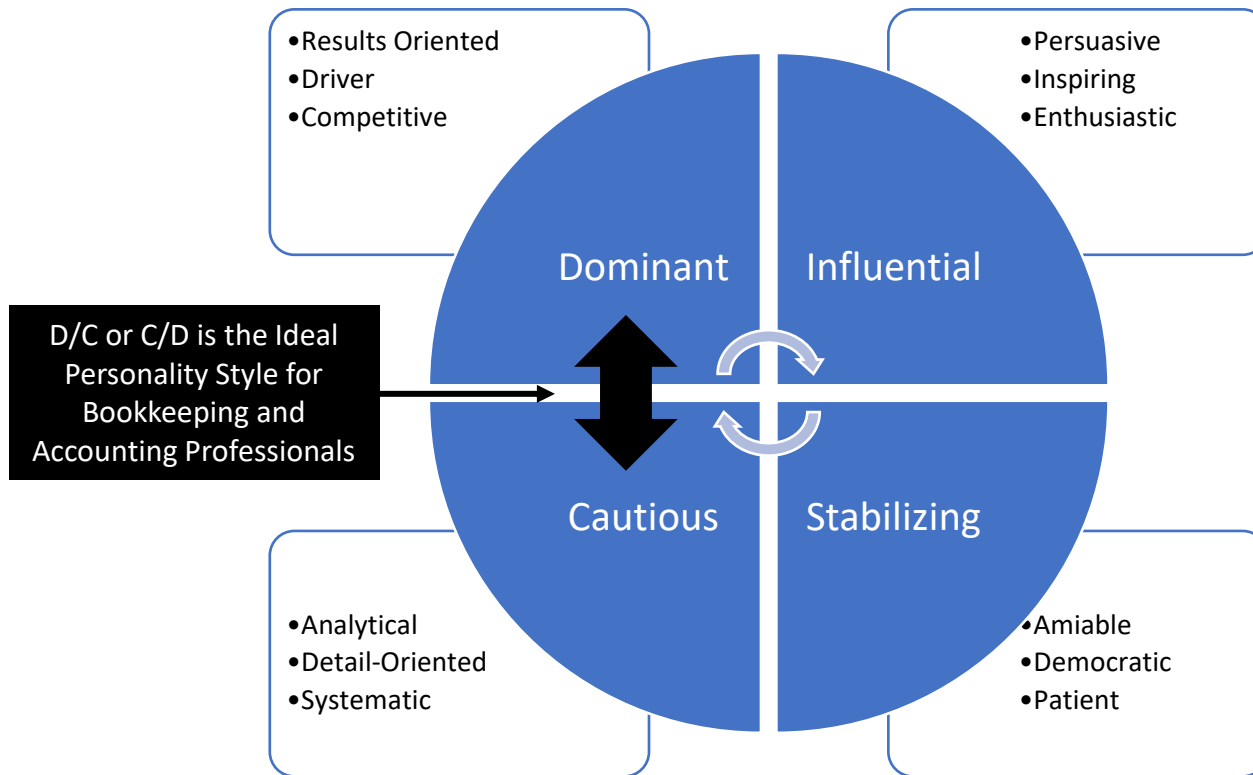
•Results Oriented
•Driver
•Competitive

•Persuasive
•Inspiring
•Enthusiastic

Dominant

Influential

D/C or C/D is the Ideal Personality Style for Bookkeeping and Accounting Professionals

Cautious

Stabilizing

•Analytical
•Detail-Oriented
•Systematic

•Amiable
•Democratic
•Patient